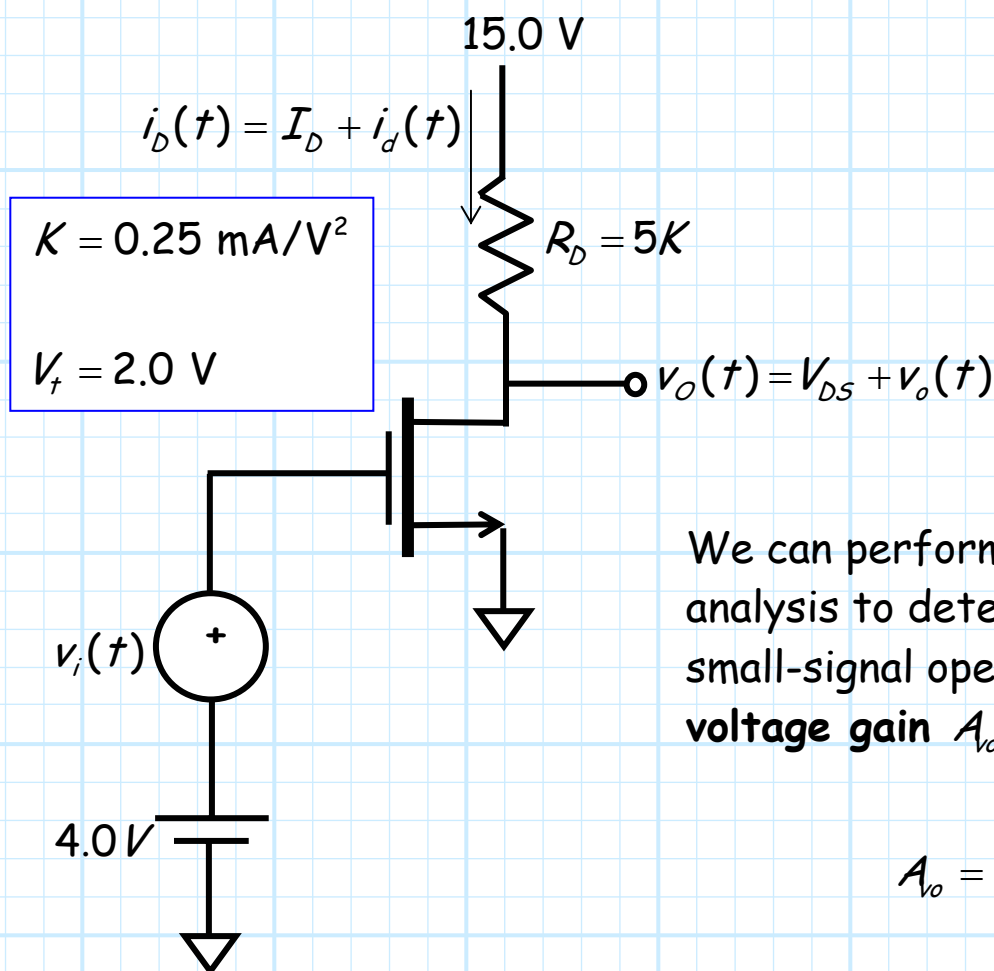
15.0 V

$i_D(t) = I_D + i_d(t)$

$K = 0.25 \text{ mA/V}^2$

$V_t = 2.0 \text{ V}$

$R_D = 5K$

$v_O(t) = V_{DS} + v_o(t)$

$v_i(t)$

+

4.0 $V$

We can perform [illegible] analysis to dete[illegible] small-signal ope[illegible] **voltage gain** $A_{vo}$ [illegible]

$A_{vo} =$ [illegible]